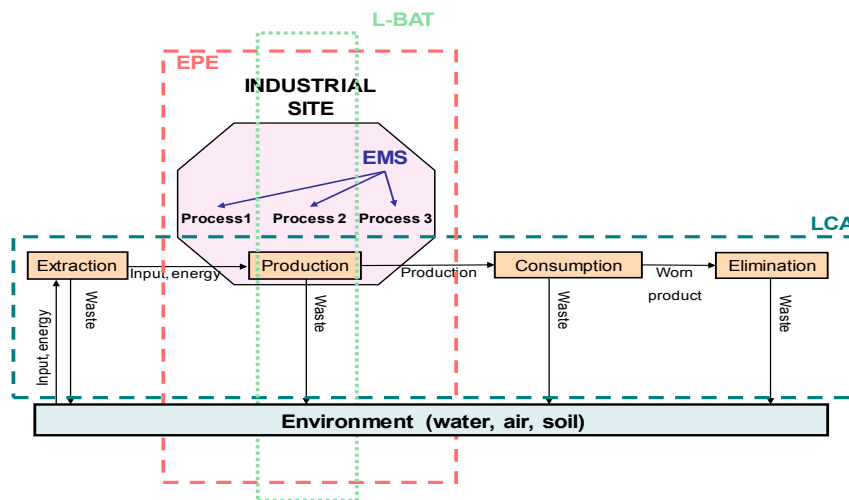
L-BAT

EPE

INDUSTRIAL SITE

EMS

Process1 Process 2 Process 3

LCA

Extraction

Input, energy

Production

Production

Consumption

Worn product

Elimination

Input, energy

Waste

Waste

Waste

Waste

Environment (water, air, soil)